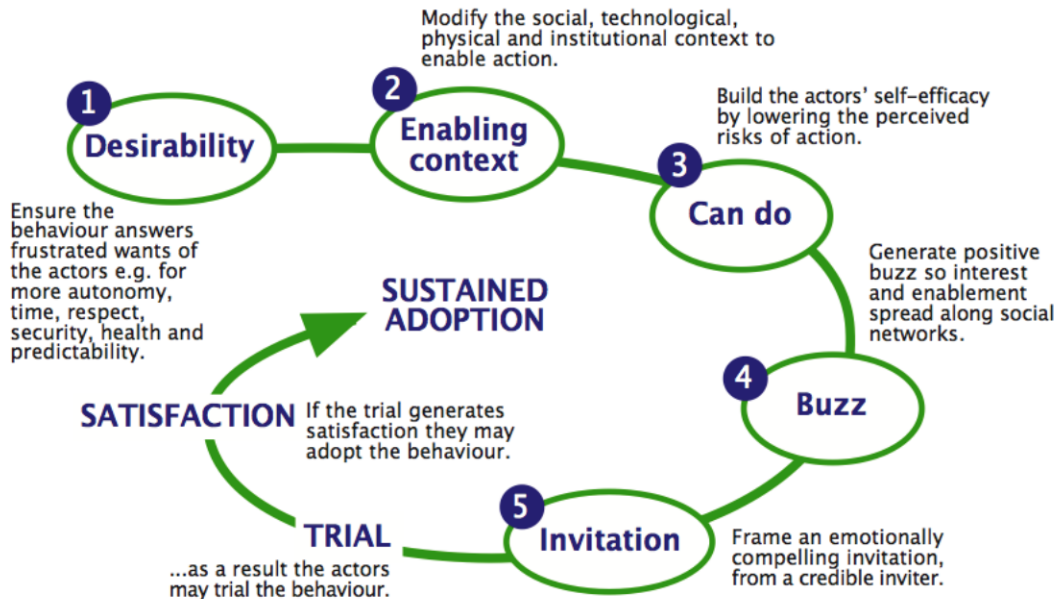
1 Desirability

Ensure the behaviour answers frustrated wants of the actors e.g. for more autonomy, time, respect, security, health and predictability.

Modify the social, technological, physical and institutional context to enable action.

2 Enabling context

Build the actors' self-efficacy by lowering the perceived risks of action.

3 Can do

Generate positive buzz so interest and enablement spread along social networks.

4 Buzz

5 Invitation

Frame an emotionally compelling invitation, from a credible inviter.

TRIAL

...as a result the actors may trial the behaviour.

SATISFACTION

If the trial generates satisfaction they may adopt the behaviour.

SUSTAINED ADOPTION